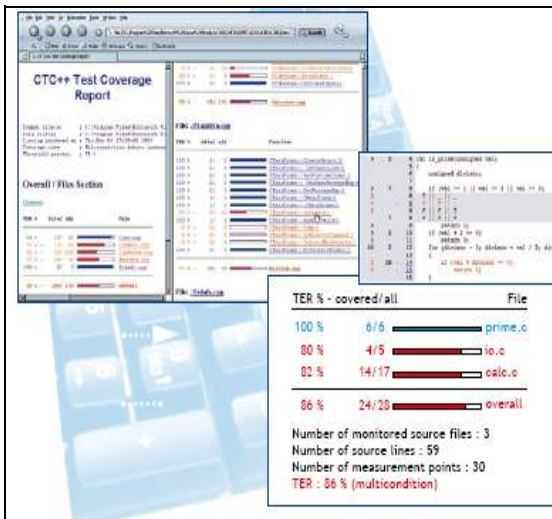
CTC++ Test Coverage Report

Overall / Files Section

File

TER % - covered/all File

| TER % | covered/all | File |
|---|---|---|
| 100 % | 6/6 | prime.c |
| 80 % | 4/5 | io.c |
| 82 % | 14/17 | calc.c |
| 86 % | 24/28 | overall |

Number of monitored source files : 3
Number of source lines : 59
Number of measurement points : 30
TER : 86 % (multicondition)